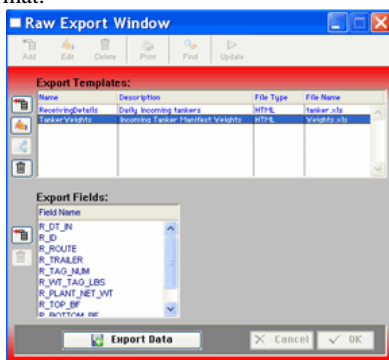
Raw Export Window

Add Edit Delete Print Find Update

Export Templates:

| Name | Description | File Type | File Name |
|---|---|---|---|
| ReceivingDetails | Daily Incoming tankers | HTML | tanker.xls |
| TankerWeights | Incoming Tanker Manifest Weights | HTML | Weights.xls |

Export Fields:

Field Name
R_DT_IN
R_ID
R_ROUTE
R_TRAILER
R_TAG_NUM
R_WT_TAG_LBS
R_PLANT_NET_WT
R_TOP_BF
R_BOTTOM_BF

Export Data
Cancel
OK